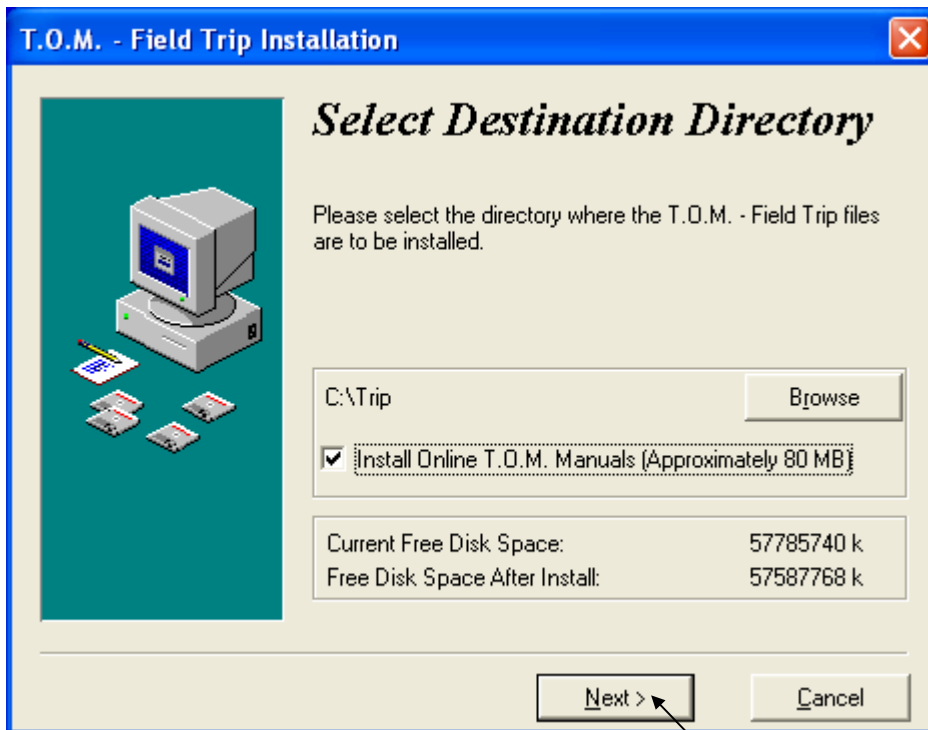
T.O.M. - Field Trip Installation

Select Destination Directory

Please select the directory where the T.O.M. - Field Trip files are to be installed.

C:\Trip

Browse

Install Online T.O.M. Manuals (Approximately 80 MB)

| | |
|---|---|
| Current Free Disk Space: | 57785740 k |
| Free Disk Space After Install: | 57587768 k |

Next >

Cancel